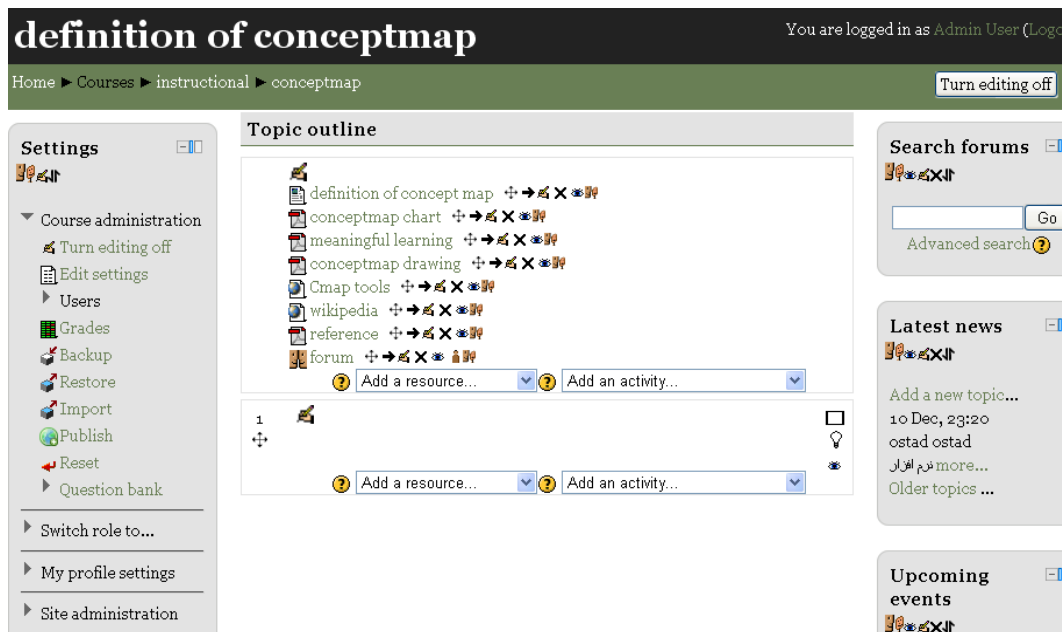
definition of conceptmap

You are logged in as Admin User (Logo

Home ► Courses ► instructional ► conceptmap

Turn editing off

Settings

Course administration
Turn editing off
Edit settings
Users
Grades
Backup
Restore
Import
Publish
Reset
Question bank

Switch role to...

My profile settings

Site administration

Topic outline

definition of concept map
conceptmap chart
meaningful learning
conceptmap drawing
Cmap tools
wikipedia
reference
forum

Add a resource... | Add an activity...

1

Add a resource... | Add an activity...

Search forums

Go

Advanced search

Latest news

Add a new topic...
10 Dec, 23:20
ostad ostad
نرم افزار more...
Older topics ...

Upcoming events